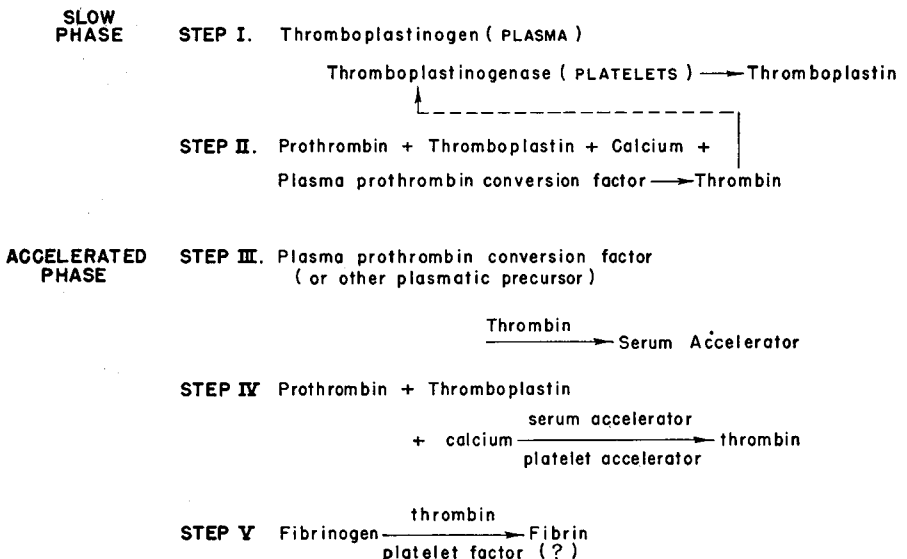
SLOW PHASE

STEP I. Thromboplastinogen ( PLASMA )

Thromboplastinogenase ( PLATELETS ) ⟶ Thromboplastin

STEP II. Prothrombin + Thromboplastin + Calcium +

Plasma prothrombin conversion factor ⟶ Thrombin

ACCELERATED PHASE

STEP III. Plasma prothrombin conversion factor ( or other plasmatic precursor )

$\xrightarrow{\text{Thrombin}}$ Serum Accelerator

STEP IV Prothrombin + Thromboplastin

+ calcium $\xrightarrow[\text{platelet accelerator}]{\text{serum accelerator}}$ thrombin

STEP V Fibrinogen $\xrightarrow[\text{platelet factor (?)}]{\text{thrombin}}$ Fibrin